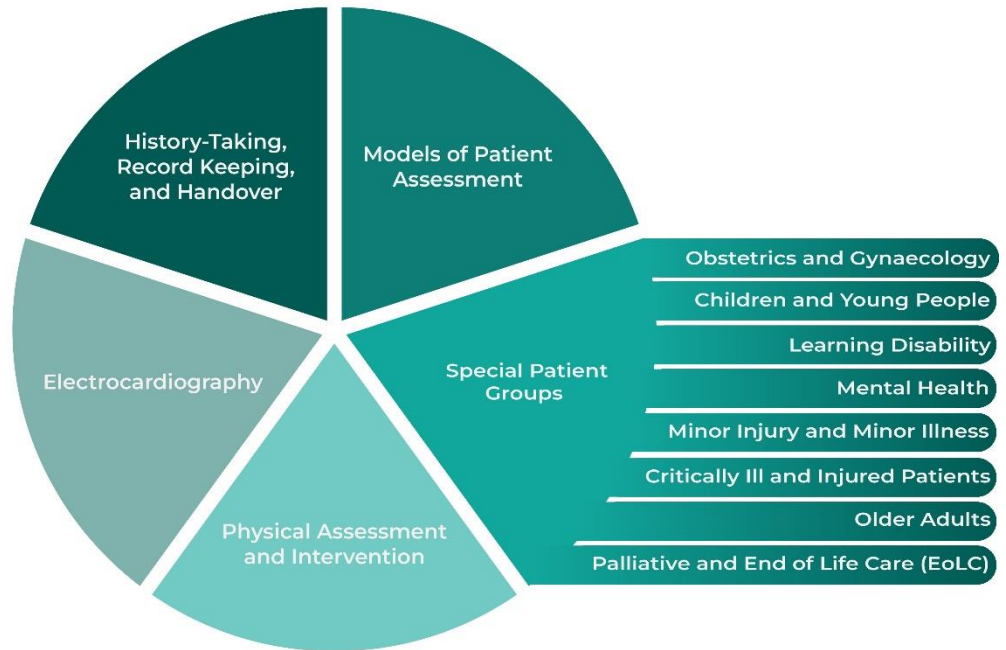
History-Taking, Record Keeping, and Handover

Models of Patient Assessment

Electrocardiography

Special Patient Groups

Obstetrics and Gynaecology

Children and Young People

Learning Disability

Mental Health

Minor Injury and Minor Illness

Critically Ill and Injured Patients

Older Adults

Palliative and End of Life Care (EoLC)

Physical Assessment and Intervention